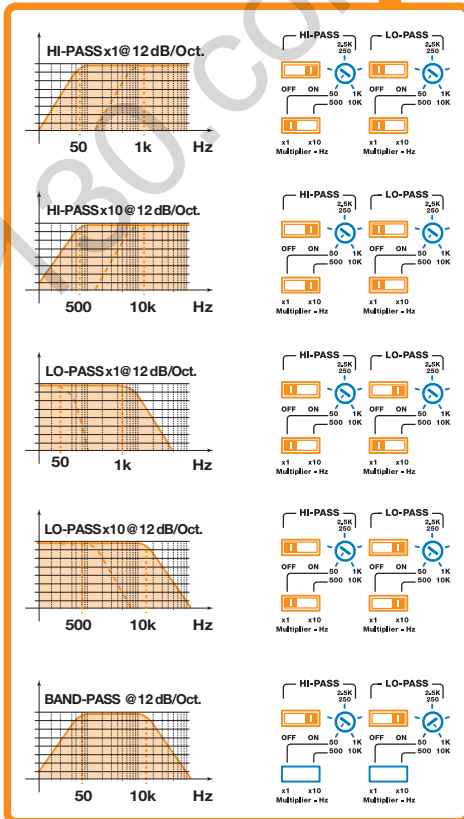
HI-PASS x1 @ 12 dB/Oct.

50 1k Hz

HI-PASS
2,5K 250
OFF ON 50 1K 500 10K
x1 x10 Multiplier - Hz

LO-PASS
2,5K 250
OFF ON 50 1K 500 10K
x1 x10 Multiplier - Hz

HI-PASS x10 @ 12 dB/Oct.

500 10k Hz

HI-PASS
2,5K 250
OFF ON 50 1K 500 10K
x1 x10 Multiplier - Hz

LO-PASS
2,5K 250
OFF ON 50 1K 500 10K
x1 x10 Multiplier - Hz

LO-PASS x1 @ 12 dB/Oct.

50 1k Hz

HI-PASS
2,5K 250
OFF ON 50 1K 500 10K
x1 x10 Multiplier - Hz

LO-PASS
2,5K 250
OFF ON 50 1K 500 10K
x1 x10 Multiplier - Hz

LO-PASS x10 @ 12 dB/Oct.

500 10k Hz

HI-PASS
2,5K 250
OFF ON 50 1K 500 10K
x1 x10 Multiplier - Hz

LO-PASS
2,5K 250
OFF ON 50 1K 500 10K
x1 x10 Multiplier - Hz

BAND-PASS @ 12 dB/Oct.

50 10k Hz

HI-PASS
2,5K 250
OFF ON 50 1K 500 10K
x1 x10 Multiplier - Hz

LO-PASS
2,5K 250
OFF ON 50 1K 500 10K
x1 x10 Multiplier - Hz